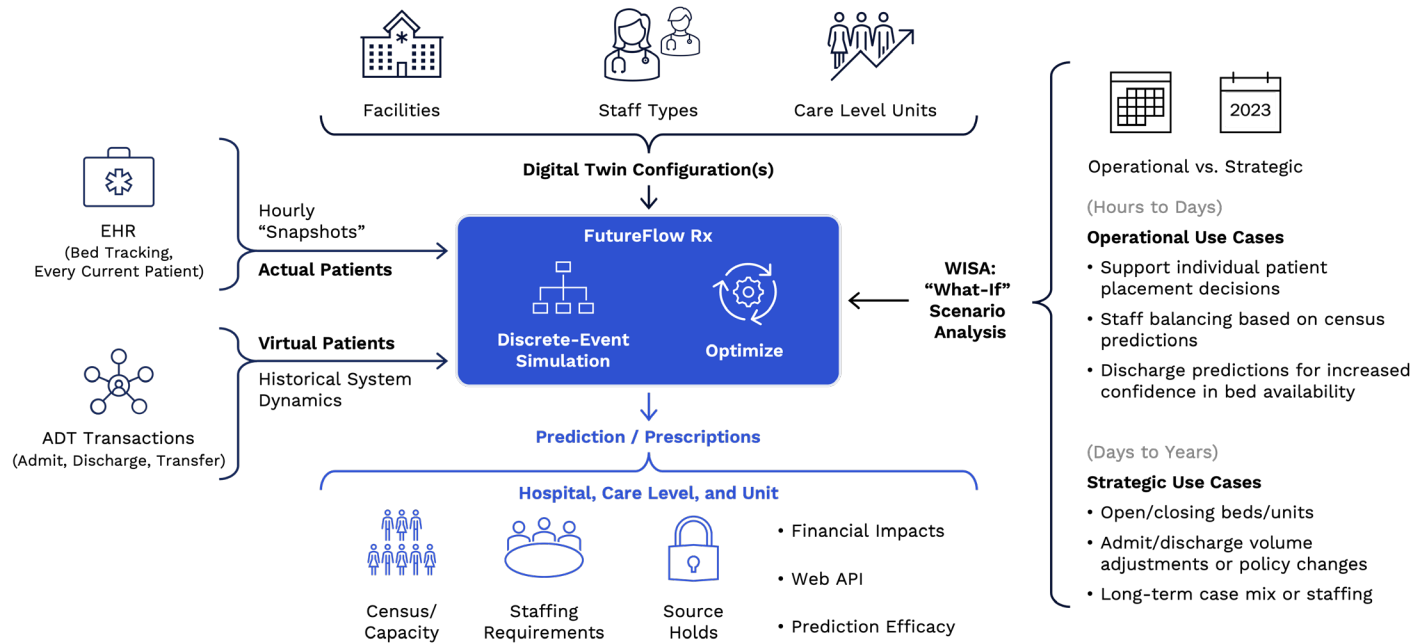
Facilities

Staff Types

Care Level Units

Digital Twin Configuration(s)

EHR
(Bed Tracking, Every Current Patient)

Hourly "Snapshots"

Actual Patients

FutureFlow Rx

Discrete-Event Simulation

Optimize

WISA: "What-If" Scenario Analysis

ADT Transactions
(Admit, Discharge, Transfer)

Virtual Patients

Historical System Dynamics

Prediction / Prescriptions

Hospital, Care Level, and Unit

Census/ Capacity

Staffing Requirements

Source Holds

• Financial Impacts

• Web API

• Prediction Efficacy

2023

Operational vs. Strategic

(Hours to Days)

Operational Use Cases

• Support individual patient placement decisions

• Staff balancing based on census predictions

• Discharge predictions for increased confidence in bed availability

(Days to Years)

Strategic Use Cases

• Open/closing beds/units

• Admit/discharge volume adjustments or policy changes

• Long-term case mix or staffing